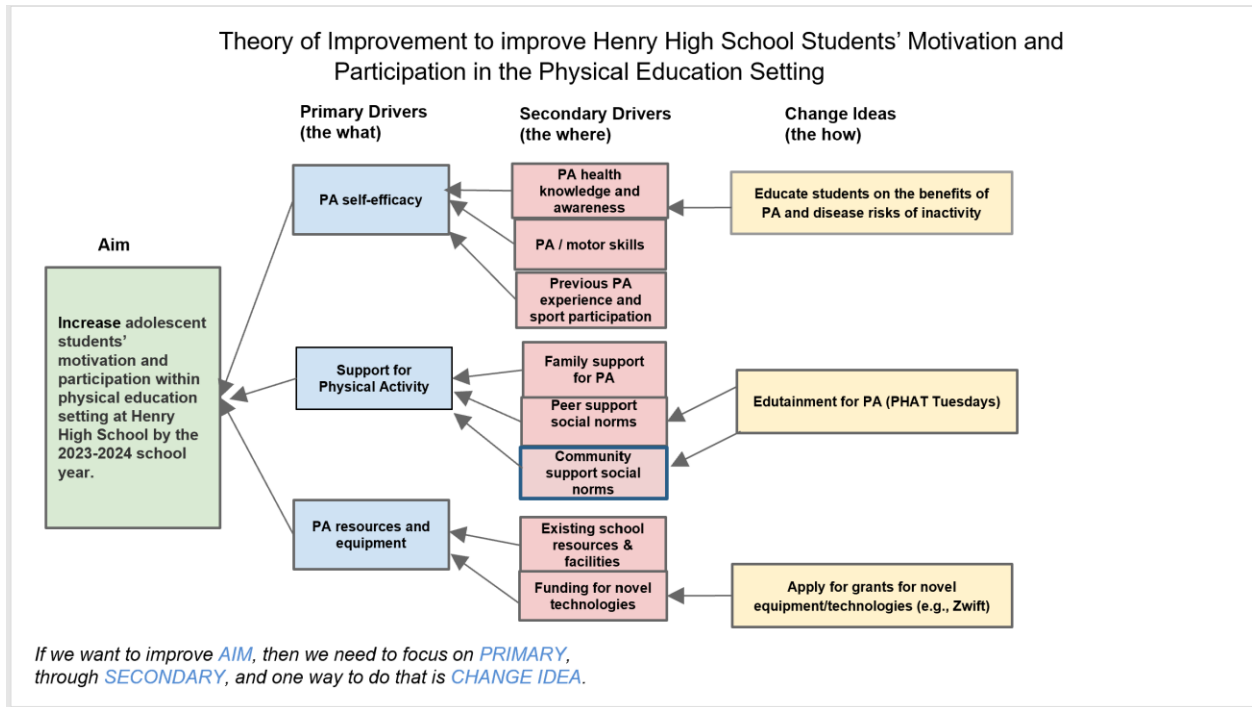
Theory of Improvement to improve Henry High School Students' Motivation and Participation in the Physical Education Setting

Primary Drivers (the what)

Secondary Drivers (the where)

Change Ideas (the how)

Aim

Increase adolescent students' motivation and participation within physical education setting at Henry High School by the 2023-2024 school year.

PA self-efficacy

Support for Physical Activity

PA resources and equipment

PA health knowledge and awareness

PA / motor skills

Previous PA experience and sport participation

Family support for PA

Peer support social norms

Community support social norms

Existing school resources & facilities

Funding for novel technologies

Educate students on the benefits of PA and disease risks of inactivity

Edutainment for PA (PHAT Tuesdays)

Apply for grants for novel equipment/technologies (e.g., Zwift)

If we want to improve AIM, then we need to focus on PRIMARY, through SECONDARY, and one way to do that is CHANGE IDEA.